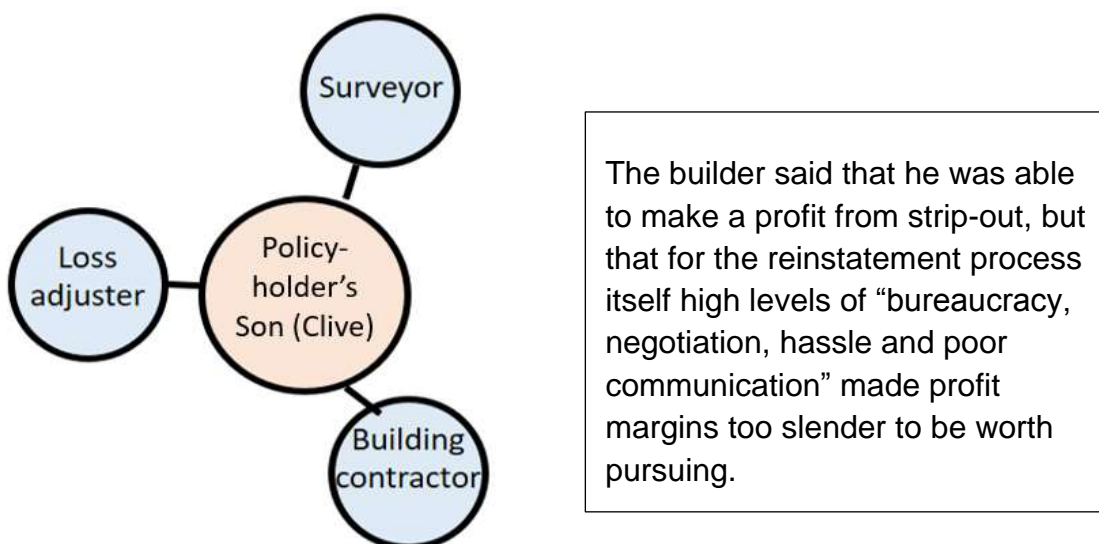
Surveyor

Loss adjuster

Policyholder's Son (Clive)

Building contractor

The builder said that he was able to make a profit from strip-out, but that for the reinstatement process itself high levels of "bureaucracy, negotiation, hassle and poor communication" made profit margins too slender to be worth pursuing.